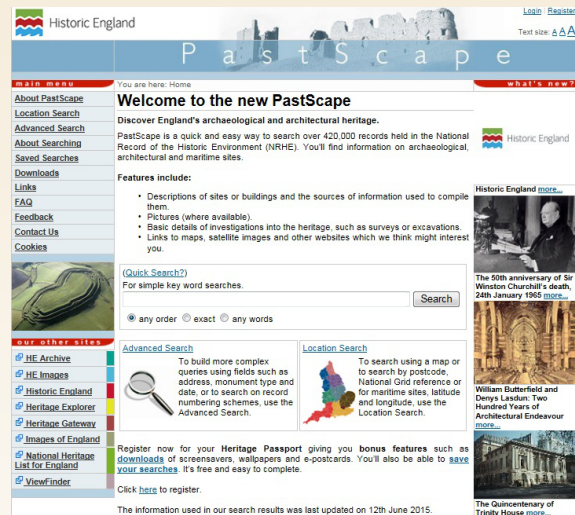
Historic England

Login | Register

Text size: A A A

PastScape

main menu

About PastScape
Location Search
Advanced Search
About Searching
Saved Searches
Downloads
Links
FAQ
Feedback
Contact Us
Cookies

our other sites

HE Archive
HE Images
Historic England
Heritage Explorer
Heritage Gateway
Images of England
National Heritage List for England
ViewFinder

You are here: Home

Welcome to the new PastScape

Discover England's archaeological and architectural heritage.

PastScape is a quick and easy way to search over 420,000 records held in the National Record of the Historic Environment (NRHE). You'll find information on archaeological, architectural and maritime sites.

Features include:

- Descriptions of sites or buildings and the sources of information used to compile them.
- Pictures (where available).
- Basic details of investigations into the heritage, such as surveys or excavations.
- Links to maps, satellite images and other websites which we think might interest you.

(Quick Search?)
For simple key word searches.

Search

any order  exact  any words

Advanced Search
To build more complex queries using fields such as address, monument type and date, or to search on record numbering schemes, use the Advanced Search.

Location Search
To search using a map or to search by postcode, National Grid reference or for maritime sites, latitude and longitude, use the Location Search.

Register now for your Heritage Passport giving you bonus features such as downloads of screensavers, wallpapers and e-postcards. You'll also be able to save your searches. It's free and easy to complete.

Click here to register.

The information used in our search results was last updated on 12th June 2015.

what's new?

Historic England

Historic England more...

The 50th anniversary of Sir Winston Churchill's death, 24th January 1965 more...

William Butterfield and Denys Lasdun: Two Hundred Years of Architectural Endeavour more...

The Quincentenary of Trinity House more...